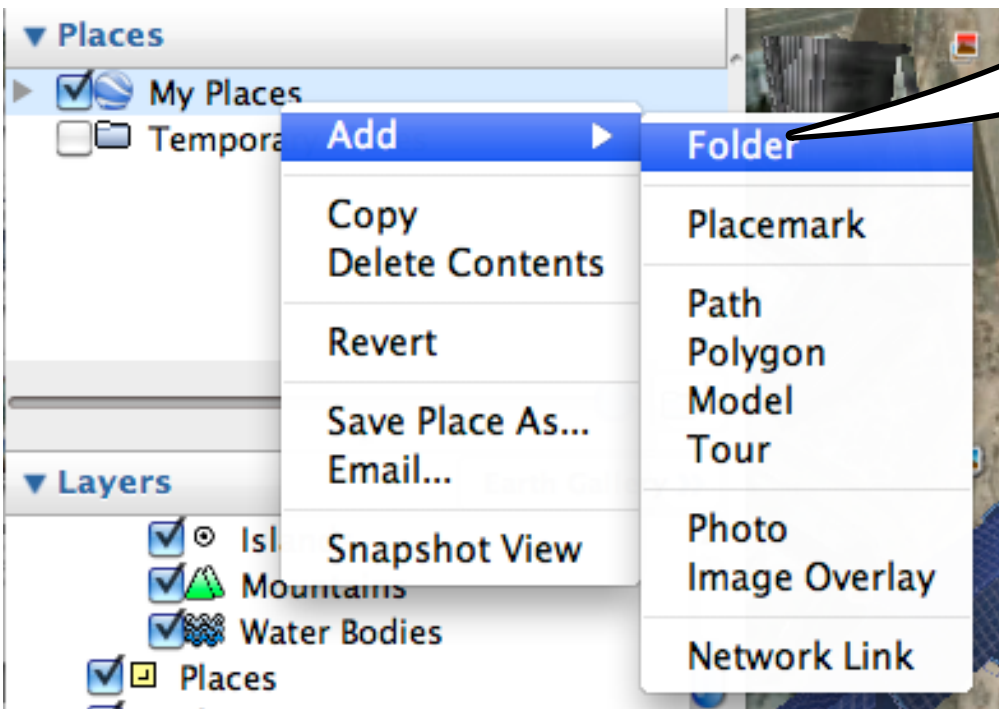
▼ Places
My Places
Tempora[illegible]
Add ▶
Copy
Delete Contents
Revert
Save Place As...
Email...
Snapshot View
Folder
Placemark
Path
Polygon
Model
Tour
Photo
Image Overlay
Network Link
▼ Layers
Isl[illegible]
Mountains
Water Bodies
Places